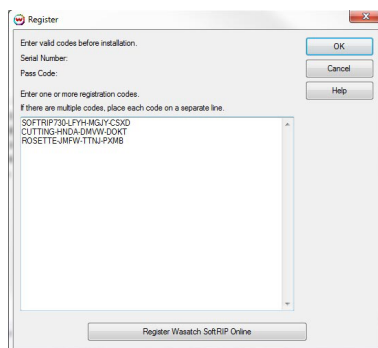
Register

Enter valid codes before installation.

Serial Number:

Pass Code:

Enter one or more registration codes.

If there are multiple codes, place each code on a separate line.

SOFTRIP730-LFYH-MGJY-CSXD
CUTTING-HNDA-DMVW-DOKT
ROSETTE-JMFW-TTNJ-PXMB

OK

Cancel

Help

Register Wasatch SoftRIP Online